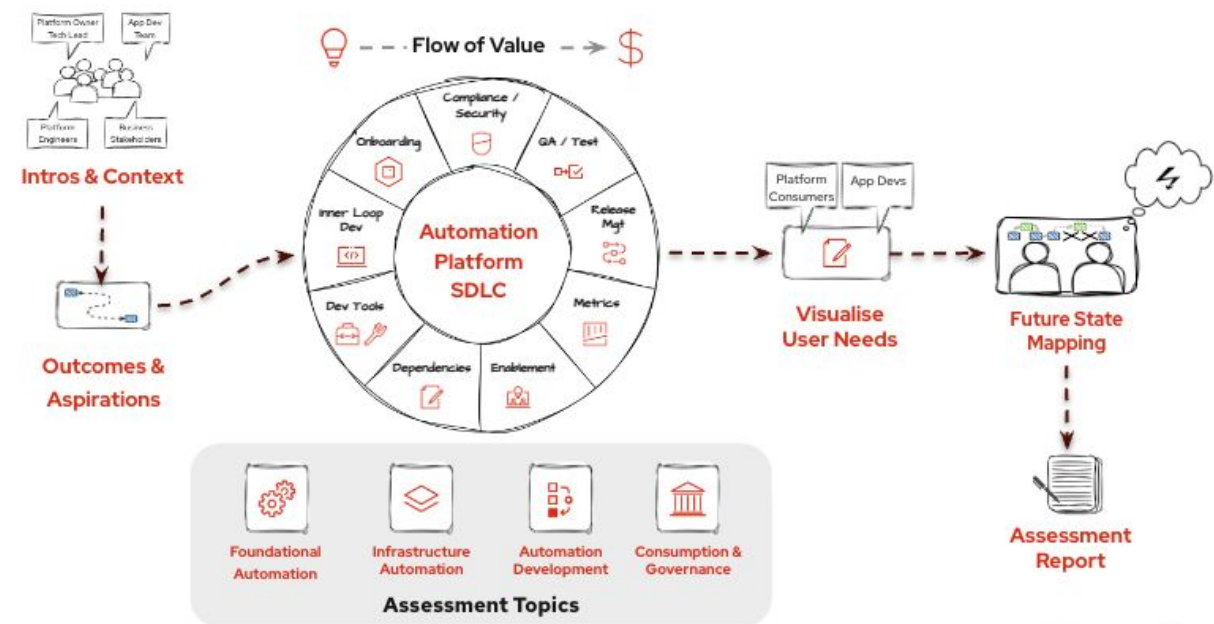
Platform Owner Tech Lead

App Dev Team

Platform Engineers

Business Stakeholders

Intros & Context

Outcomes & Aspirations

Flow of Value

$

Compliance / Security

QA / Test

Release Mgt

Metrics

Enablement

Dependencies

Dev Tools

Inner Loop Dev

Onboarding

Automation Platform SDLC

Platform Consumers

App Devs

Visualise User Needs

Future State Mapping

Assessment Report

Foundational Automation

Infrastructure Automation

Automation Development

Consumption & Governance

Assessment Topics